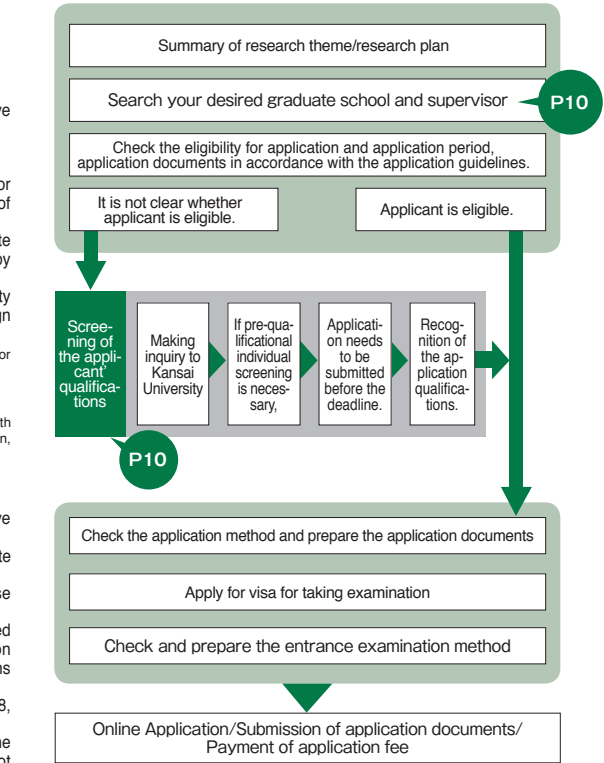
Summary of research theme/research plan

Search your desired graduate school and supervisor

P10

Check the eligibility for application and application period, application documents in accordance with the application guidelines.

It is not clear whether applicant is eligible.

Applicant is eligible.

Screening of the applicant' qualifications

Making inquiry to Kansai University

If pre-qualificational individual screening is necessary,

Application needs to be submitted before the deadline.

Recognition of the application qualifications.

P10

Check the application method and prepare the application documents

Apply for visa for taking examination

Check and prepare the entrance examination method

Online Application/Submission of application documents/ Payment of application fee